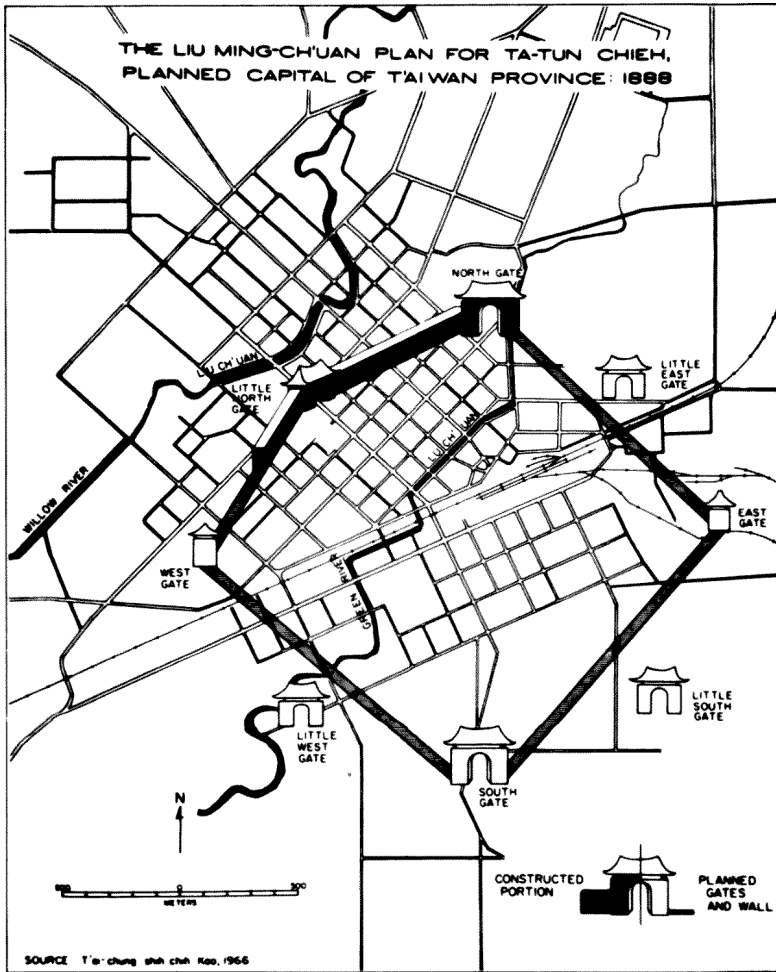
THE LIU MING-CH'UAN PLAN FOR TA-TUN CHIEH, PLANNED CAPITAL OF T'AI WAN PROVINCE: 1888

NORTH GATE

LIU CH'UAN

LITTLE NORTH GATE

LITTLE EAST GATE

WILLOW RIVER

LIU CH'UAN

EAST GATE

WEST GATE

GREEN RIVER

LITTLE SOUTH GATE

LITTLE WEST GATE

SOUTH GATE

N

500 0 500
METERS

CONSTRUCTED PORTION

PLANNED GATES AND WALL

SOURCE T'ai-chung shih chih Kao, 1966